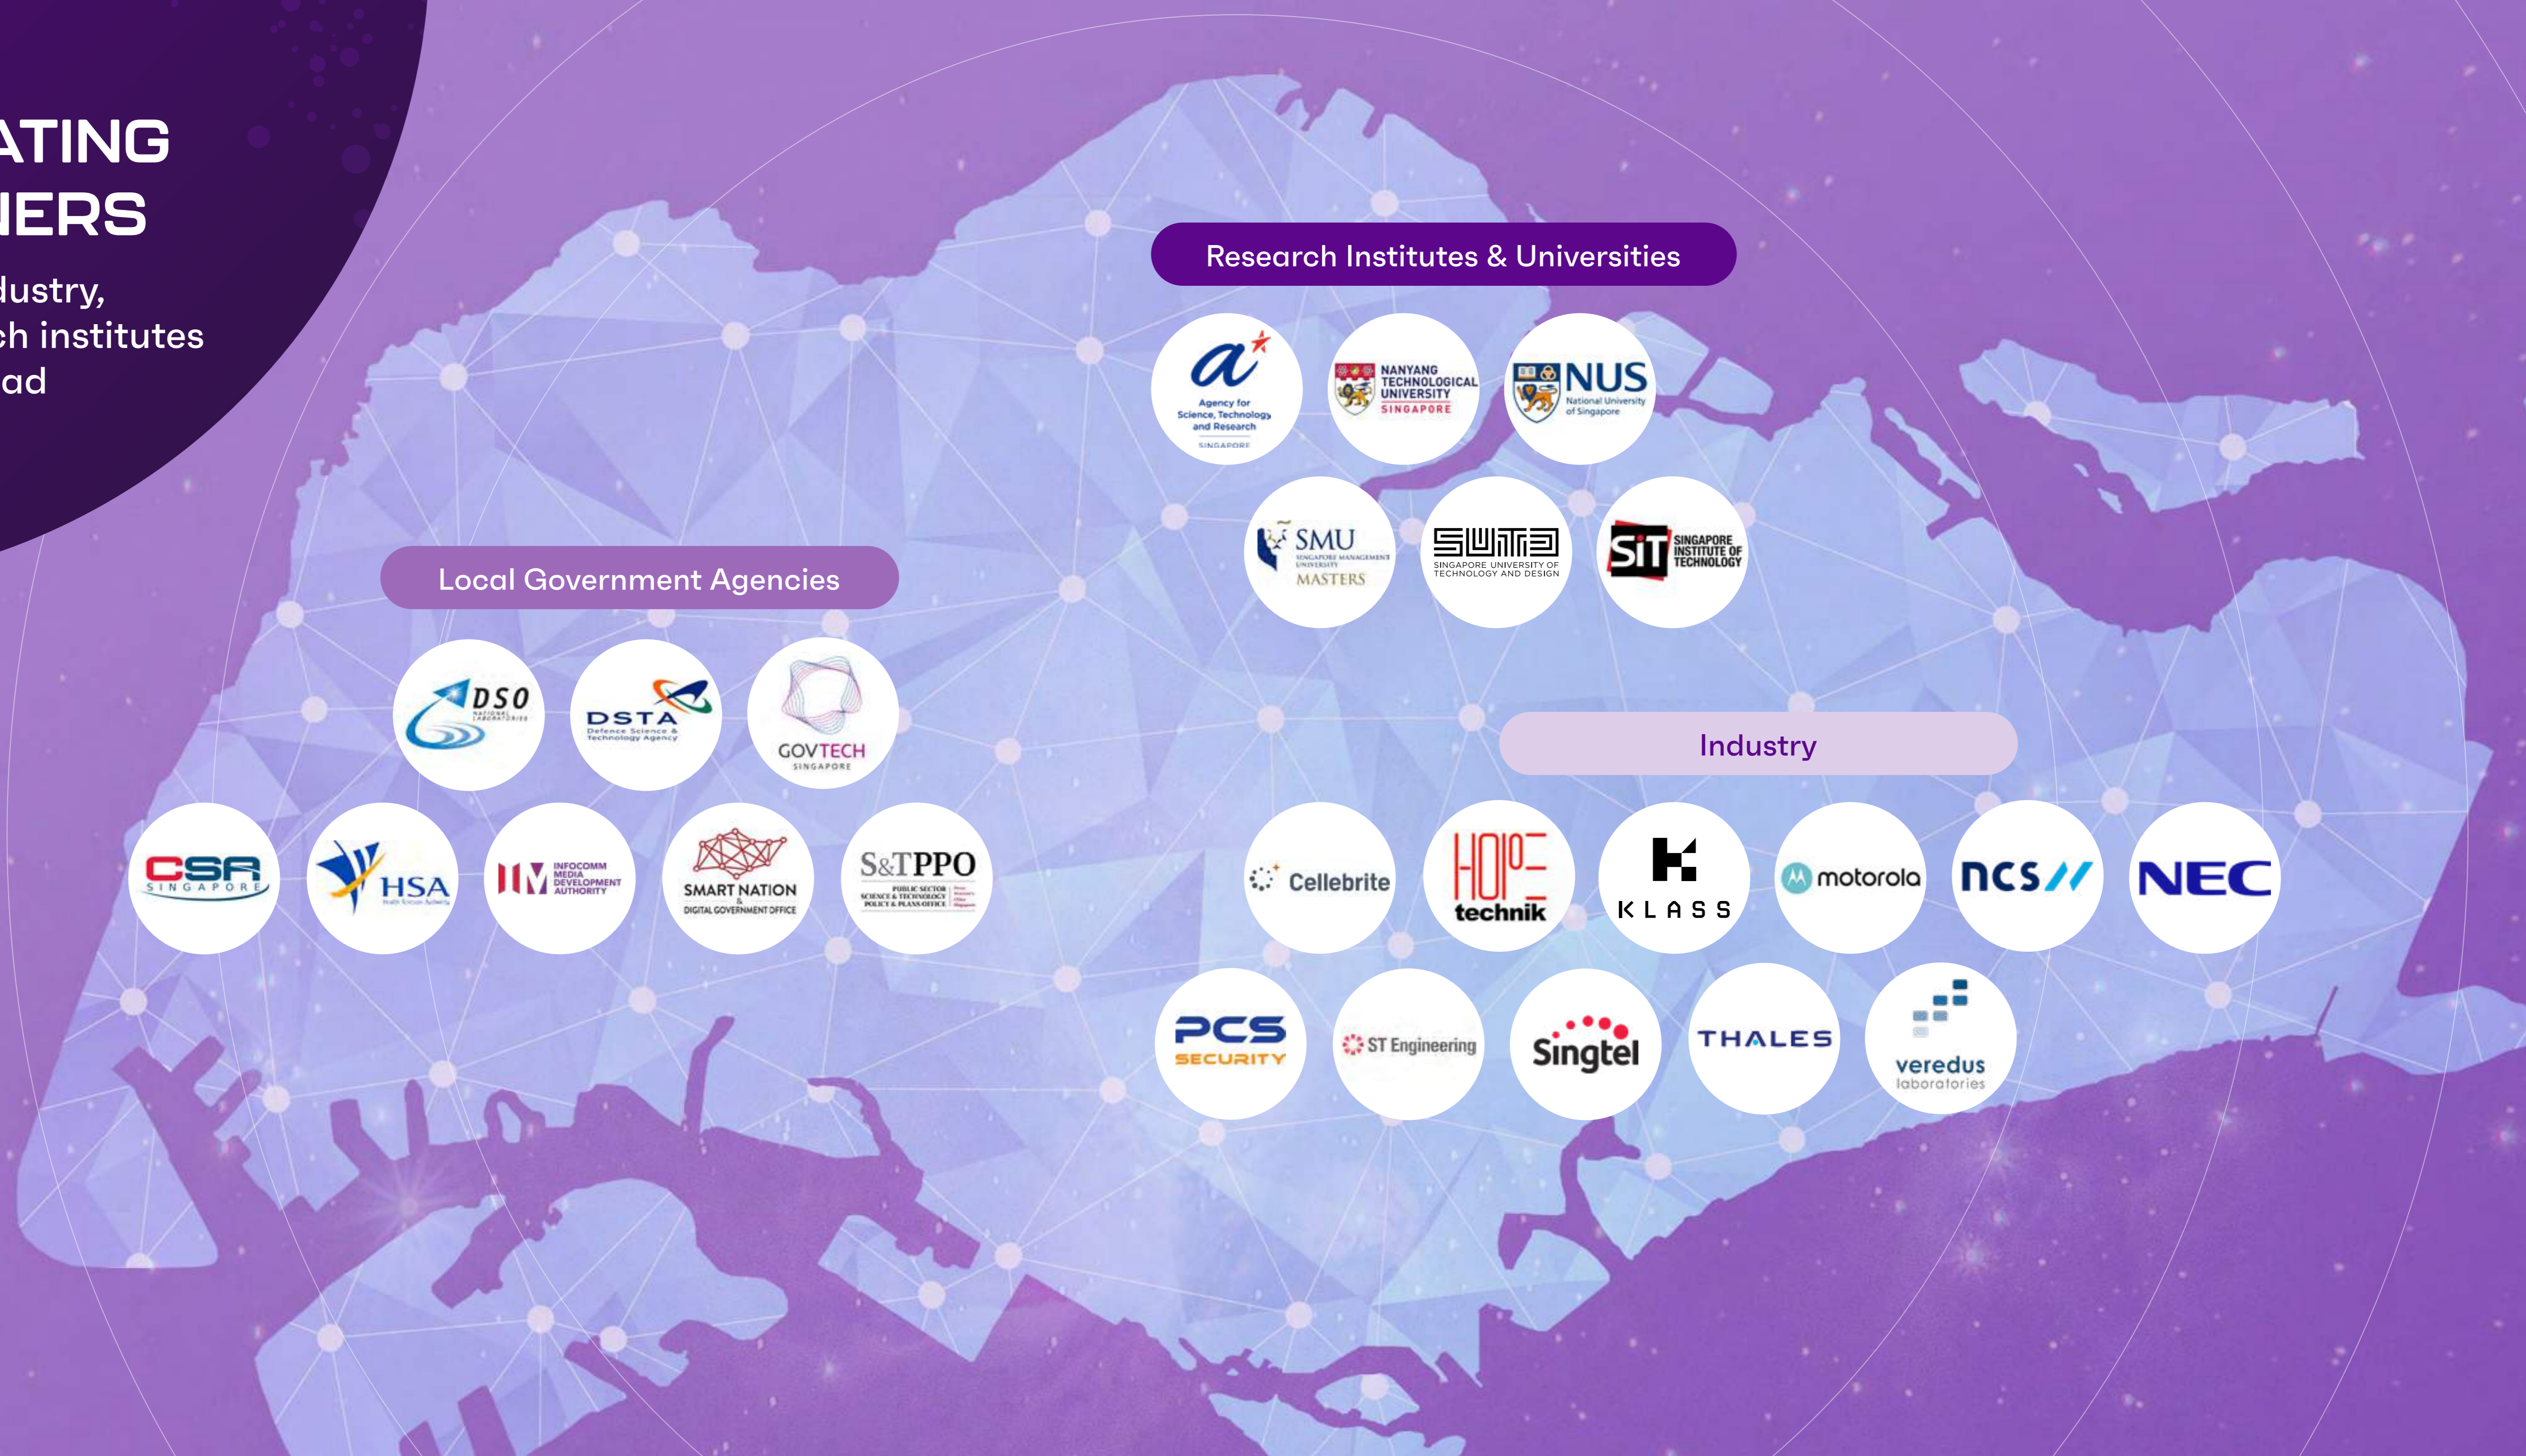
ATING
IERS

dustry,
ch institutes
ad

Research Institutes & Universities

Agency for Science, Technology and Research SINGAPORE

NANYANG TECHNOLOGICAL UNIVERSITY SINGAPORE

NUS National University of Singapore

SMU SINGAPORE MANAGEMENT UNIVERSITY MASTERS

SUTD SINGAPORE UNIVERSITY OF TECHNOLOGY AND DESIGN

SIT SINGAPORE INSTITUTE OF TECHNOLOGY

Local Government Agencies

DSO NATIONAL LABORATORIES

DSTA Defence Science & Technology Agency

GOVTECH SINGAPORE

CSA SINGAPORE

HSA

IMDA INFOCOMM MEDIA DEVELOPMENT AUTHORITY

SMART NATION & DIGITAL GOVERNMENT OFFICE

S&TPPO PUBLIC SECTOR SCIENCE & TECHNOLOGY POLICY & PLANS OFFICE

Industry

Cellebrite

HOPE technik

KLASS

motorola

NCS

NEC

PCS SECURITY

ST Engineering

Singtel

THALES

veredus laboratories